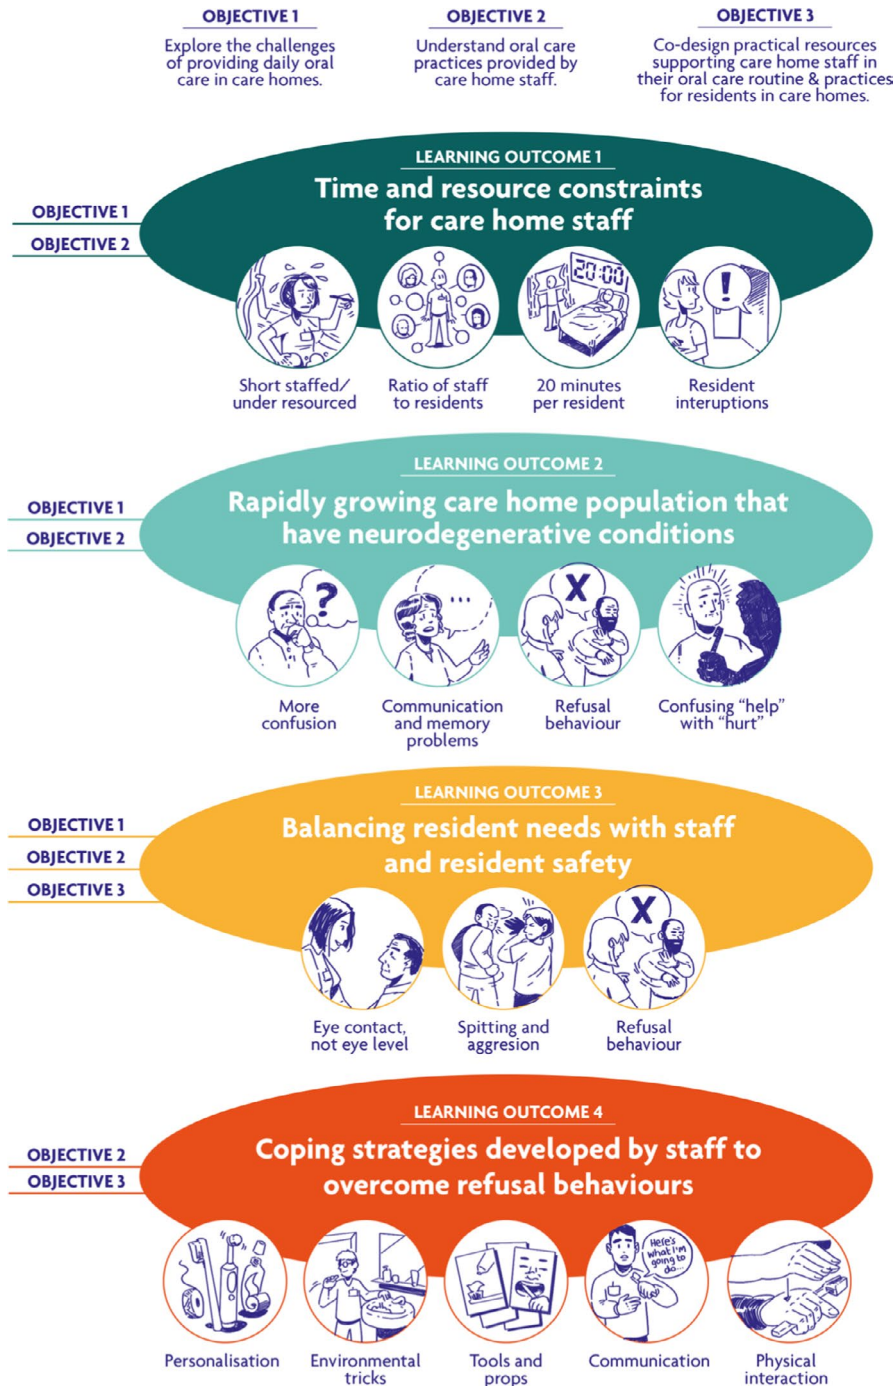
OBJECTIVE 1
Explore the challenges of providing daily oral care in care homes.

OBJECTIVE 2
Understand oral care practices provided by care home staff.

OBJECTIVE 3
Co-design practical resources supporting care home staff in their oral care routine & practices for residents in care homes.

LEARNING OUTCOME 1
Time and resource constraints for care home staff

OBJECTIVE 1
OBJECTIVE 2

20:00

Short staffed/ under resourced
Ratio of staff to residents
20 minutes per resident
Resident interuptions

LEARNING OUTCOME 2
Rapidly growing care home population that have neurodegenerative conditions

OBJECTIVE 1
OBJECTIVE 2

More confusion
Communication and memory problems
Refusal behaviour
Confusing "help" with "hurt"

LEARNING OUTCOME 3
Balancing resident needs with staff and resident safety

OBJECTIVE 1
OBJECTIVE 2
OBJECTIVE 3

Eye contact, not eye level
Spitting and aggresion
Refusal behaviour

LEARNING OUTCOME 4
Coping strategies developed by staff to overcome refusal behaviours

OBJECTIVE 2
OBJECTIVE 3

Here's what I'm going to do...

Personalisation
Environmental tricks
Tools and props
Communication
Physical interaction